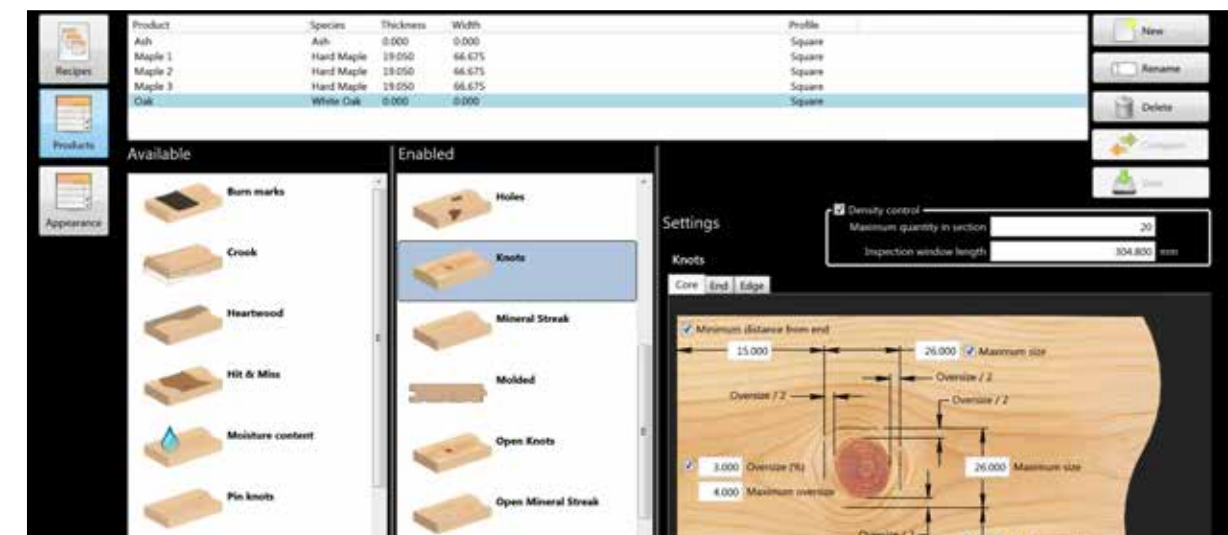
Recipes

Products

Appearance

| Product | Species | Thickness | Width | Profile |
|---|---|---|---|---|
| Ash | Ash | 0.000 | 0.000 | Square |
| Maple 1 | Hard Maple | 19.050 | 66.675 | Square |
| Maple 2 | Hard Maple | 19.050 | 66.675 | Square |
| Maple 3 | Hard Maple | 19.050 | 66.675 | Square |
| Oak | White Oak | 0.000 | 0.000 | Square |

New

Rename

Delete

Compare

Save

Available

Burn marks

Crook

Heartwood

Hit & Miss

Moisture content

Pin knots

Enabled

Holes

Knots

Mineral Streak

Molded

Open Knots

Open Mineral Streak

Settings

Density control

Maximum quantity in section 20

Inspection window length 304.800 mm

Knots

Core End Edge

Minimum distance from end

15.000

26.000 Maximum size

Oversize / 2

Oversize / 2

Oversize / 2

3.000 Oversize (%)

4.000 Maximum oversize

26.000 Maximum size

Oversize / 2